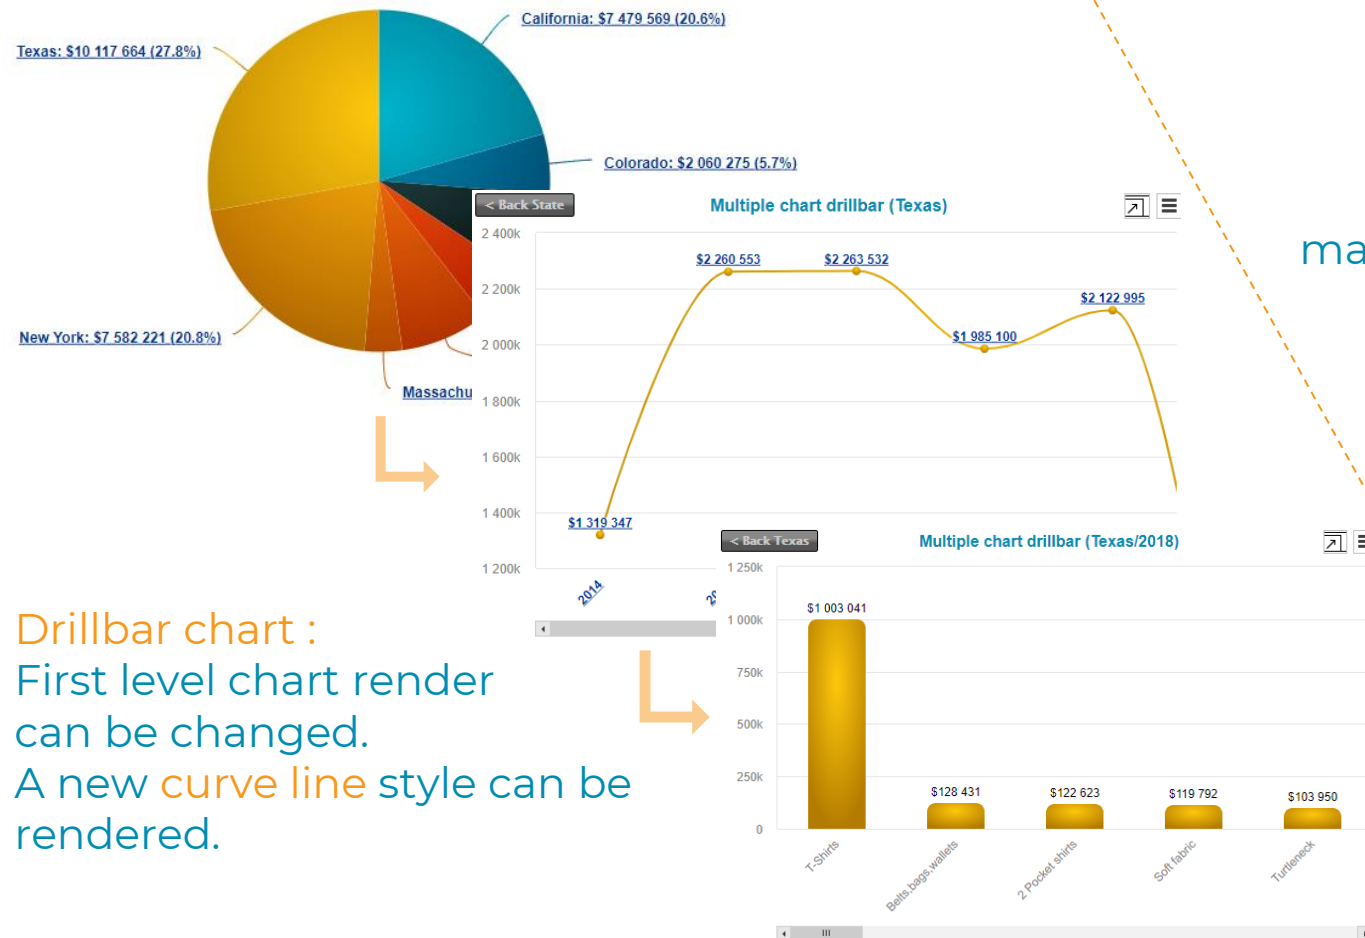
California: $7 479 569 (20.6%)

Texas: $10 117 664 (27.8%)

Colorado: $2 060 275 (5.7%)

New York: $7 582 221 (20.8%)

Massachu

< Back State

Multiple chart drillbar (Texas)

2 400k
2 200k
2 000k
1 800k
1 600k
1 400k
1 200k

$2 260 553
$2 263 532
$1 985 100
$2 122 995
$1 319 347

2014
20

ma

< Back Texas

Multiple chart drillbar (Texas/2018)

1 250k
1 000k
750k
500k
250k
0

$1 003 041
$128 431
$122 623
$119 792
$103 950

T-Shirts
Belts,bags,wallets
2 Pocket shirts
Soft fabric
Turtleneck

Drillbar chart :
First level chart render can be changed.
A new curve line style can be rendered.